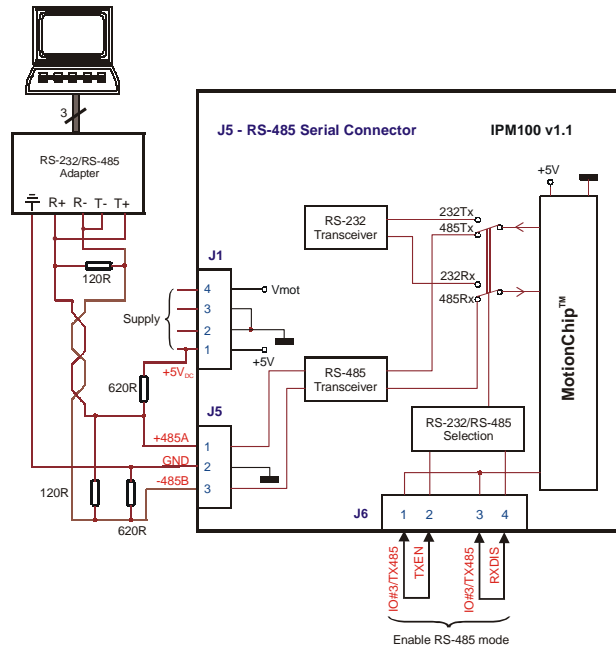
3

RS-232/RS-485 Adapter

R+ R- T- T+

120R

J5 - RS-485 Serial Connector

IPM100 v1.1

+5V

RS-232 Transceiver

232Tx

485Tx

232Rx

485Rx

J1

4

3

2

1

Vmot

+5V

Supply

MotionChip™

620R

$+5V_{DC}$

RS-485 Transceiver

J5

+485A

1

GND

2

-485B

3

RS-232/RS-485 Selection

120R

620R

J6

1 2 3 4

IO#3/TX485

TXEN

IO#3/TX485

RXDIS

Enable RS-485 mode